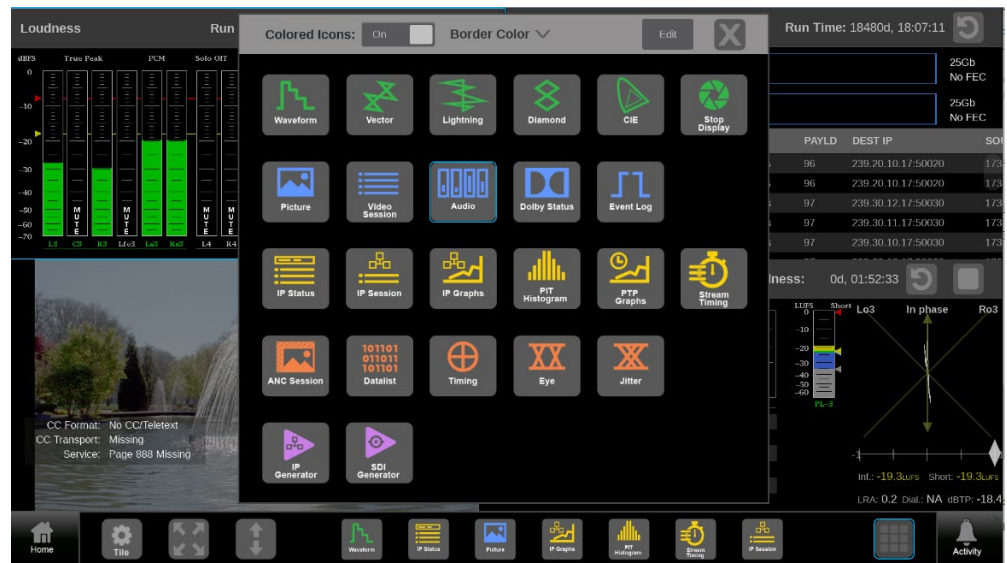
Loudness Run

dBFS True Peak PCM Solo OIT

0
-10
-20
-30
-40
-50
-60
-70

MUTE MUTE MUTE MUTE

L3 C3 R3 Lfe3 Ls3 Rs3 L4 R4

CC Format: No CC/Teletext
CC Transport: Missing
Service: Page 888 Missing

Colored Icons: On Border Color Edit

Waveform
Vector
Lightning
Diamond
CIE
Stop Display
Picture
Video Session
Audio
Dolby Status
Event Log
IP Status
IP Session
IP Graphs
PIT Histogram
PTP Graphs
Stream Timing
ANC Session
101101 011011 101101 Datalist
Timing
Eye
Jitter
IP Generator
SDI Generator

Run Time: 18480d, 18:07:11

25Gb No FEC
25Gb No FEC

| PAYLD | DEST IP | SO |
|---|---|---|
| 96 | 239.20.10.17:50020 | 173 |
| 96 | 239.20.10.17:50020 | 173 |
| 97 | 239.30.12.17:50030 | 173 |
| 97 | 239.30.11.17:50030 | 173 |
| 97 | 239.30.10.17:50030 | 173 |

dness: 0d, 01:52:33

LUFS Short Lo3 In phase Ro3
-10
-20
-30
-40
-50
-60
PL-3

Inf.: -19.3LUFS Short: -19.3LUFS
LRA: 0.2 Dial.: NA dBTP: -18.4

Home Tile Waveform IP Status Picture IP Graphs PIT Histogram Stream Timing IP Session Activity